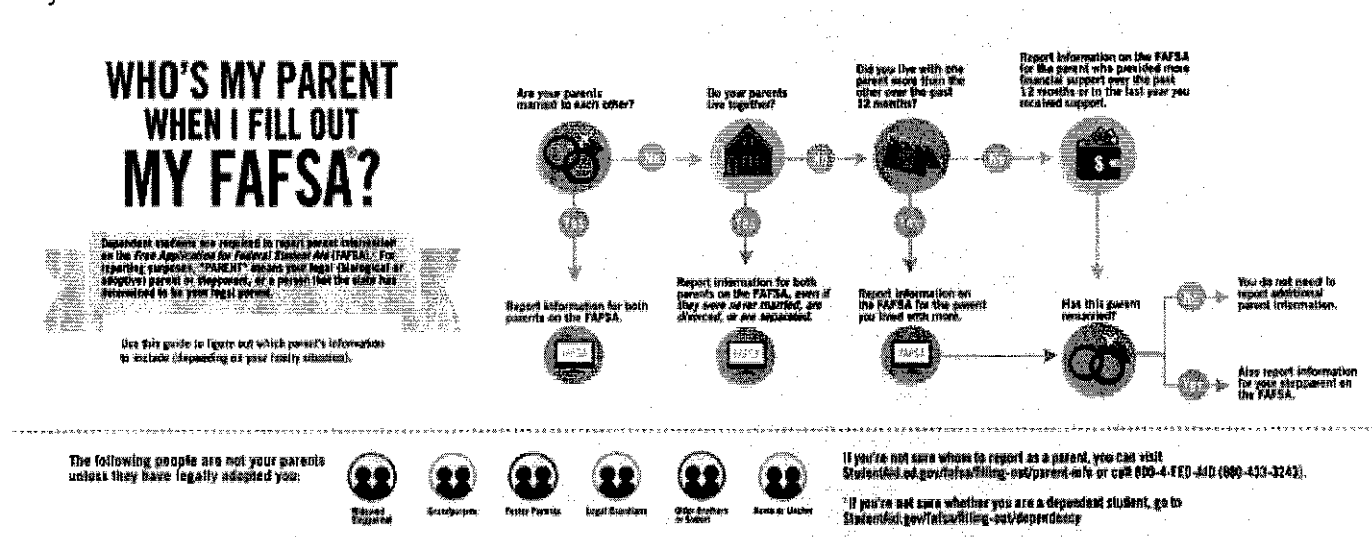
WHO'S MY PARENT WHEN I FILL OUT MY FAFSA®?

Dependent students are required to report parent information on the Free Application for Federal Student Aid (FAFSA). For reporting purposes, "PARENT" means your legal (biological or adoptive) parent or stepparent, or a person that the state has determined to be your legal parent.

Use this guide to figure out which parent's information to include (depending on your family situation).

Are your parents married to each other?

No

Yes

Report information for both parents on the FAFSA.

FAFSA

Do your parents live together?

No

Yes

Report information for both parents on the FAFSA, even if they were never married, are divorced, or are separated.

FAFSA

Did you live with one parent more than the other over the past 12 months?

No

Yes

Report information on the FAFSA for the parent you lived with more.

FAFSA

Report information on the FAFSA for the parent who provided more financial support over the past 12 months or in the last year you received support.

$

Has this parent remarried?

No

You do not need to report additional parent information.

Yes

Also report information for your stepparent on the FAFSA.

The following people are not your parents unless they have legally adopted you:

Widowed Stepparent

Grandparents

Foster Parents

Legal Guardians

Older Brothers or Sisters

Aunts or Uncles

If you're not sure whom to report as a parent, you can visit StudentAid.gov/fafsa/filling-out/parent-info or call 800-4-FED-AID (800-433-3243).

*If you're not sure whether you are a dependent student, go to StudentAid.gov/fafsa/filling-out/dependency